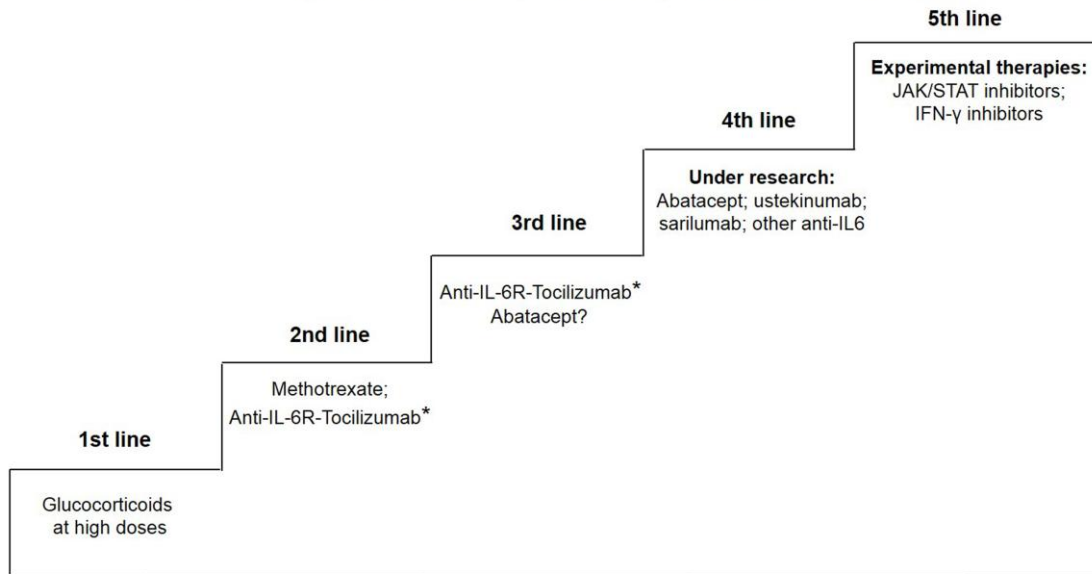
1st line

Glucocorticoids at high doses

2nd line

Methotrexate; Anti-IL-6R-Tocilizumab*

3rd line

Anti-IL-6R-Tocilizumab* Abatacept?

4th line

**Under research:** Abatacept; ustekinumab; sarilumab; other anti-IL6

5th line

**Experimental therapies:** JAK/STAT inhibitors; IFN-γ inhibitors